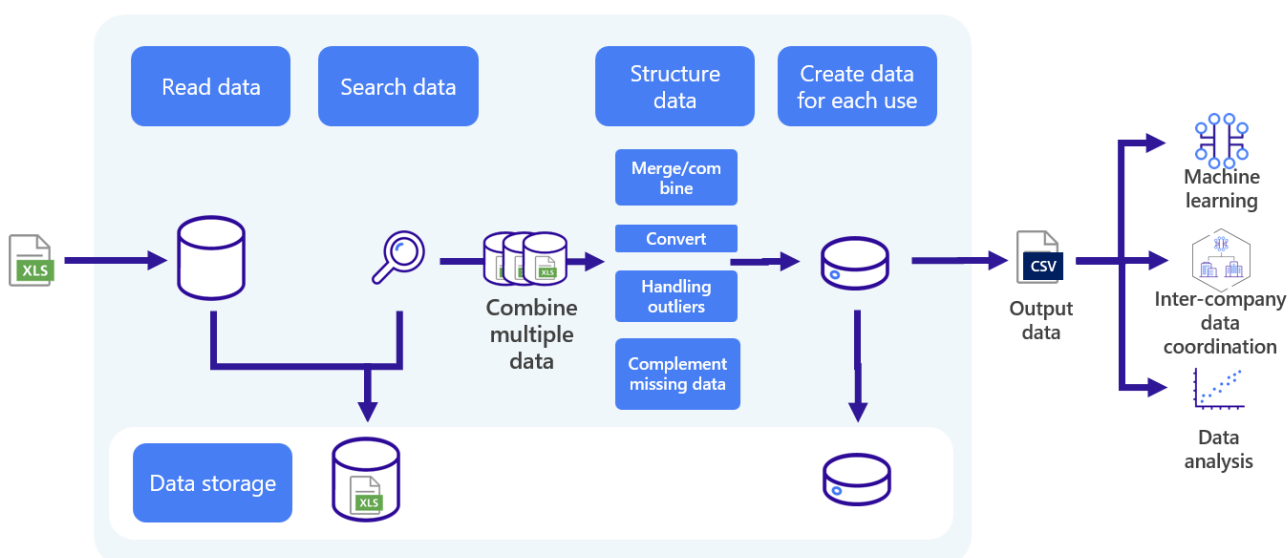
Read data

Search data

Structure data

Create data for each use

XLS

Merge/combine

Convert

Handling outliers

Complement missing data

XLS

Combine multiple data

CSV

Output data

Machine learning

Inter-company data coordination

Data analysis

Data storage

XLS